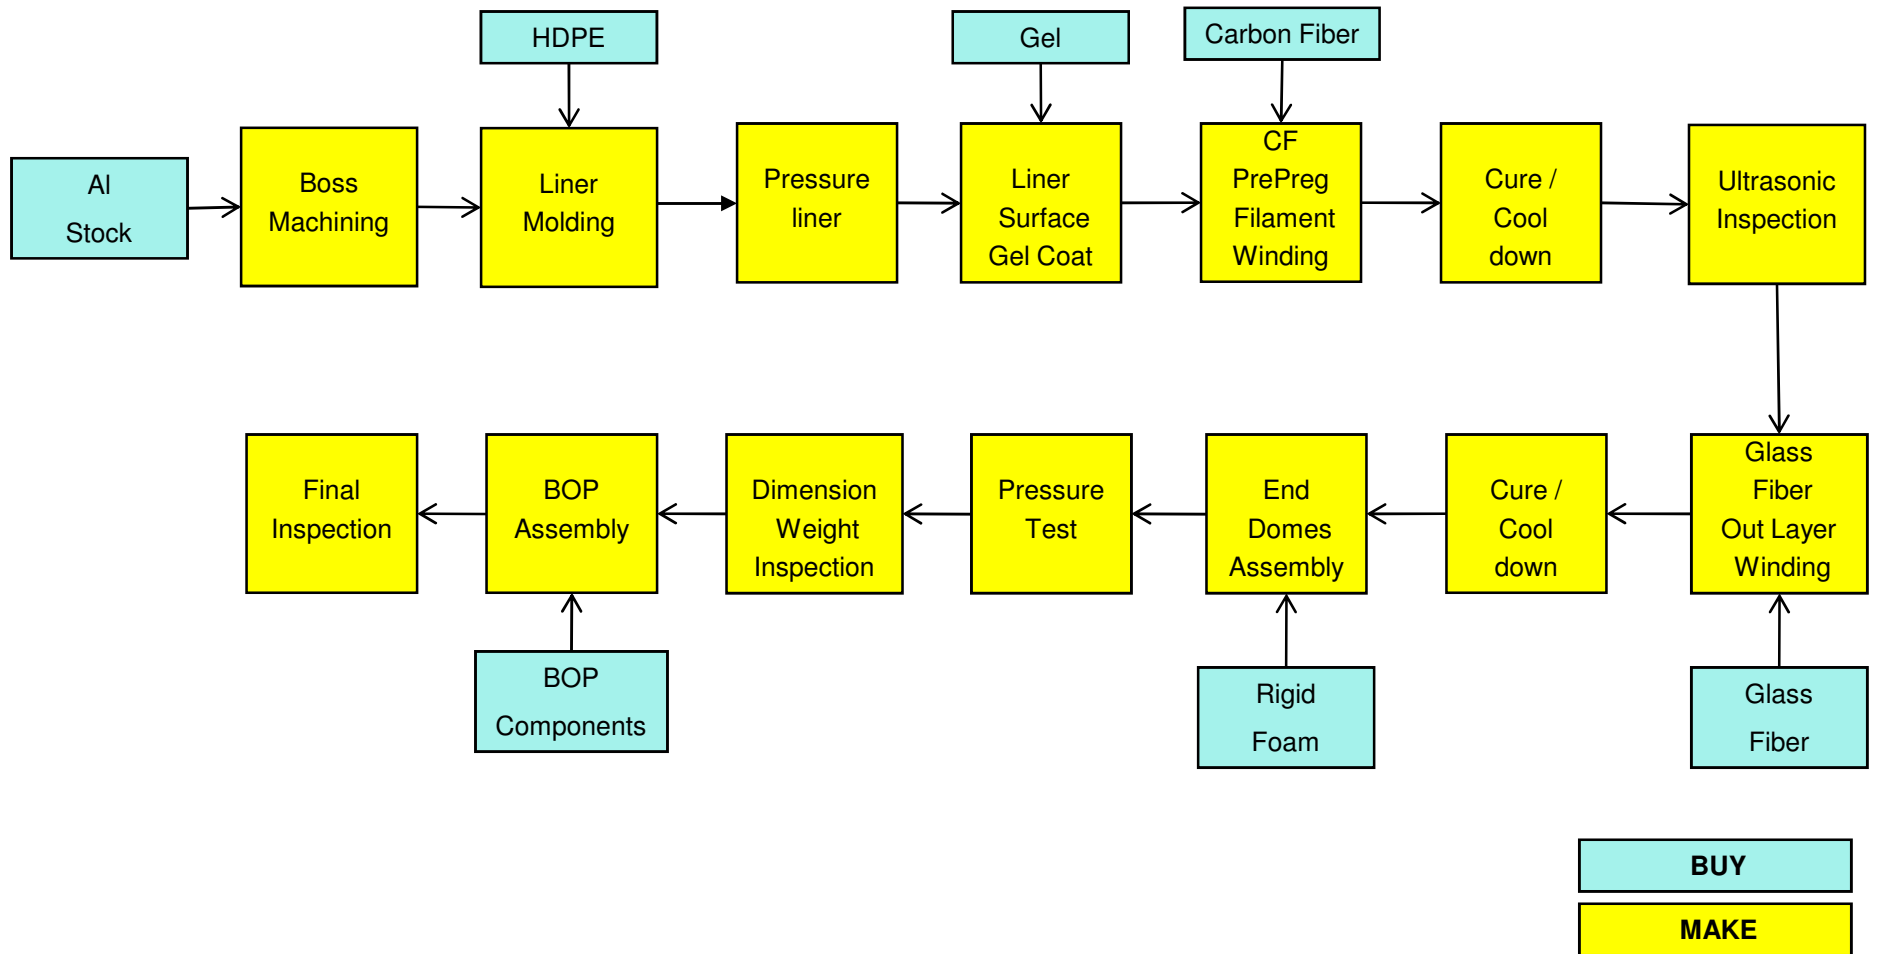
HDPE

Gel

Carbon Fiber

Al Stock

Boss Machining

Liner Molding

Pressure liner

Liner Surface Gel Coat

CF PrePreg Filament Winding

Cure / Cool down

Ultrasonic Inspection

Glass Fiber Out Layer Winding

Cure / Cool down

End Domes Assembly

Pressure Test

Dimension Weight Inspection

BOP Assembly

Final Inspection

BOP Components

Rigid Foam

Glass Fiber

BUY

MAKE